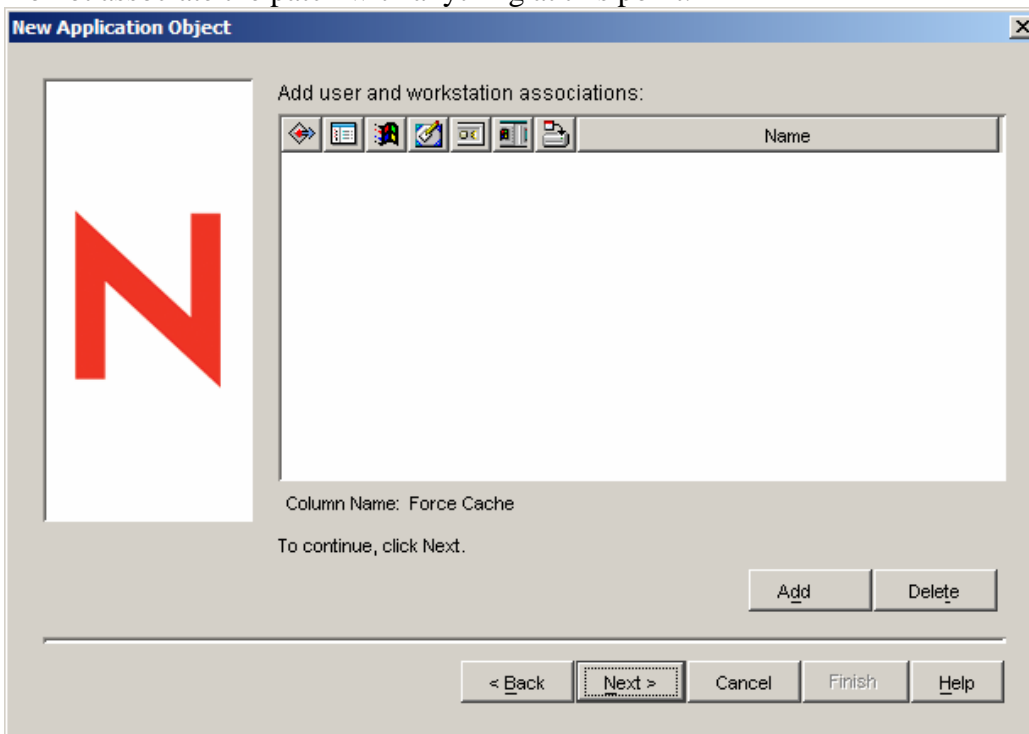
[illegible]
New Application Object

Add user and workstation associations:

| | | | | | | | Name |
|---|---|---|---|---|---|---|---|

Column Name: Force Cache

To continue, click Next.

Add Delete

< Back Next > Cancel Finish Help